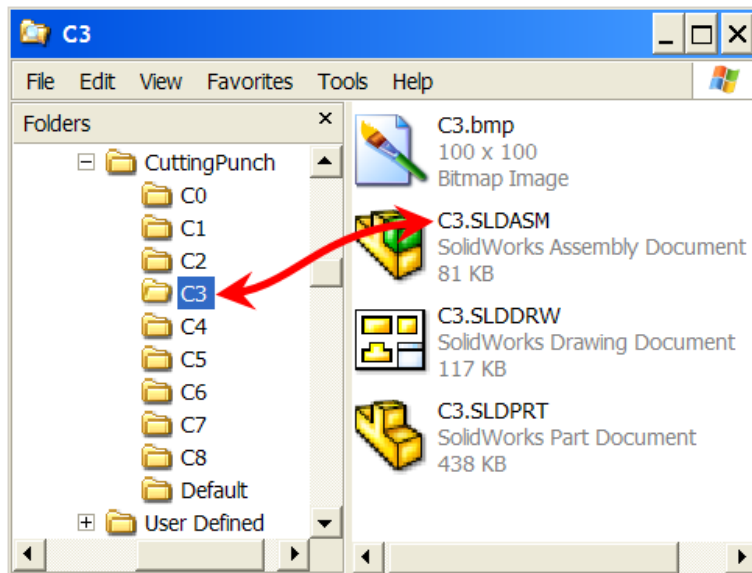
C3

File Edit View Favorites Tools Help

Folders ×

CuttingPunch
C0
C1
C2
C3
C4
C5
C6
C7
C8
Default
User Defined

C3.bmp
100 x 100
Bitmap Image

C3.SLDASM
SolidWorks Assembly Document
81 KB

C3.SLDDRW
SolidWorks Drawing Document
117 KB

C3.SLDPRT
SolidWorks Part Document
438 KB